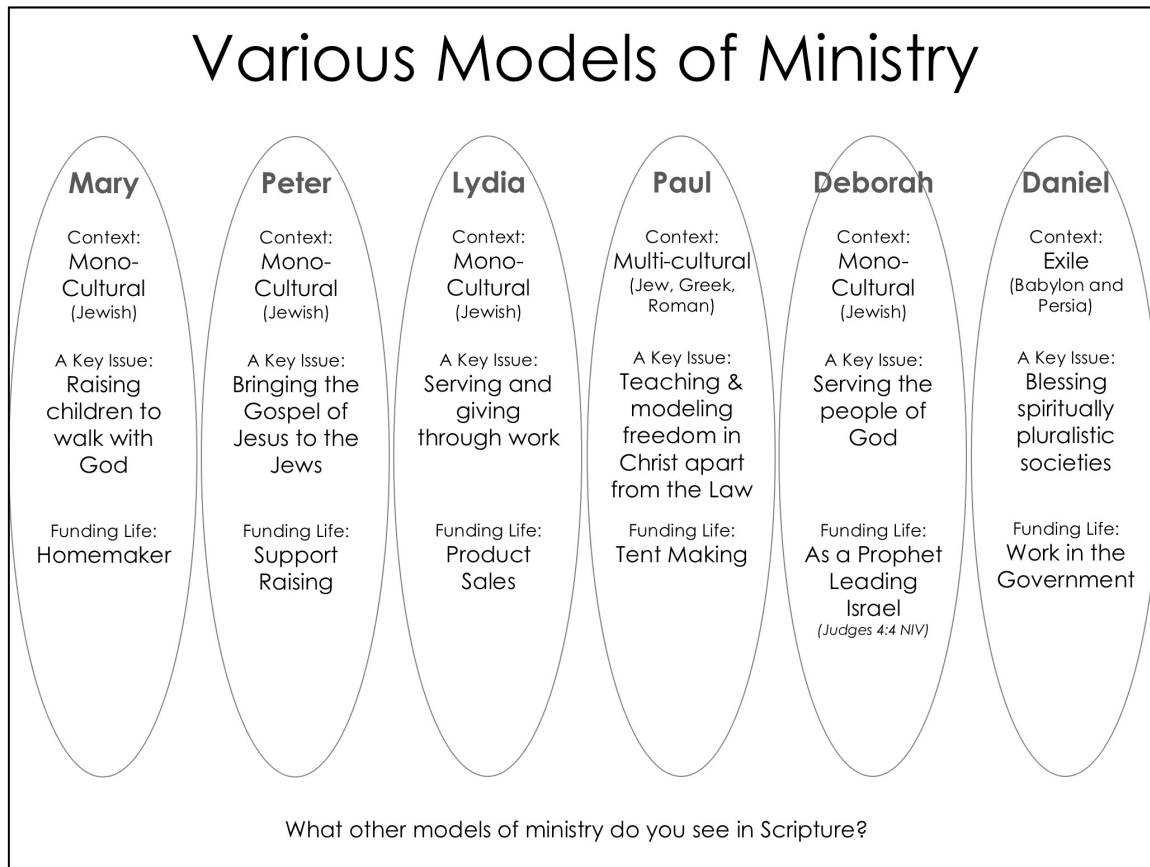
Various Models of Ministry

Mary

Context:
Mono-Cultural
(Jewish)

A Key Issue:
Raising children to walk with God

Funding Life:
Homemaker

Peter

Context:
Mono-Cultural
(Jewish)

A Key Issue:
Bringing the Gospel of Jesus to the Jews

Funding Life:
Support Raising

Lydia

Context:
Mono-Cultural
(Jewish)

A Key Issue:
Serving and giving through work

Funding Life:
Product Sales

Paul

Context:
Multi-cultural
(Jew, Greek, Roman)

A Key Issue:
Teaching & modeling freedom in Christ apart from the Law

Funding Life:
Tent Making

Deborah

Context:
Mono-Cultural
(Jewish)

A Key Issue:
Serving the people of God

Funding Life:
As a Prophet Leading Israel
(Judges 4:4 NIV)

Daniel

Context:
Exile
(Babylon and Persia)

A Key Issue:
Blessing spiritually pluralistic societies

Funding Life:
Work in the Government

What other models of ministry do you see in Scripture?